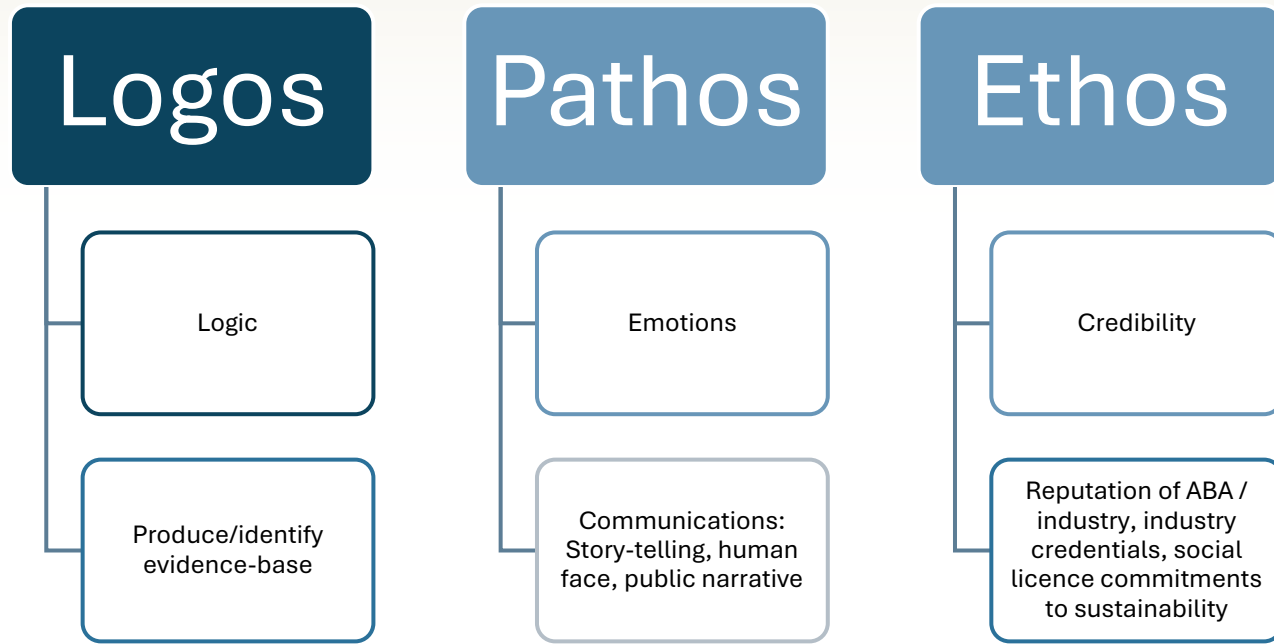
Logos

Logic

Produce/identify evidence-base

Pathos

Emotions

Communications: Story-telling, human face, public narrative

Ethos

Credibility

Reputation of ABA / industry, industry credentials, social licence commitments to sustainability